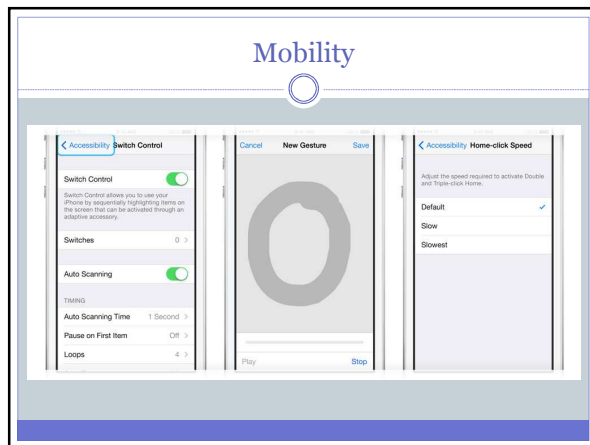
Mobility

Accessibility Switch Control

Switch Control

Switch Control allows you to use your iPhone by sequentially highlighting items on the screen that can be activated through an adaptive accessory.

Switches 0

Auto Scanning

TIMING

Auto Scanning Time 1 Second

Pause on First Item Off

Loops 4

Cancel New Gesture Save

Play Stop

Accessibility Home-click Speed

Adjust the speed required to activate Double and Triple-click Home.

Default

Slow

Slowest